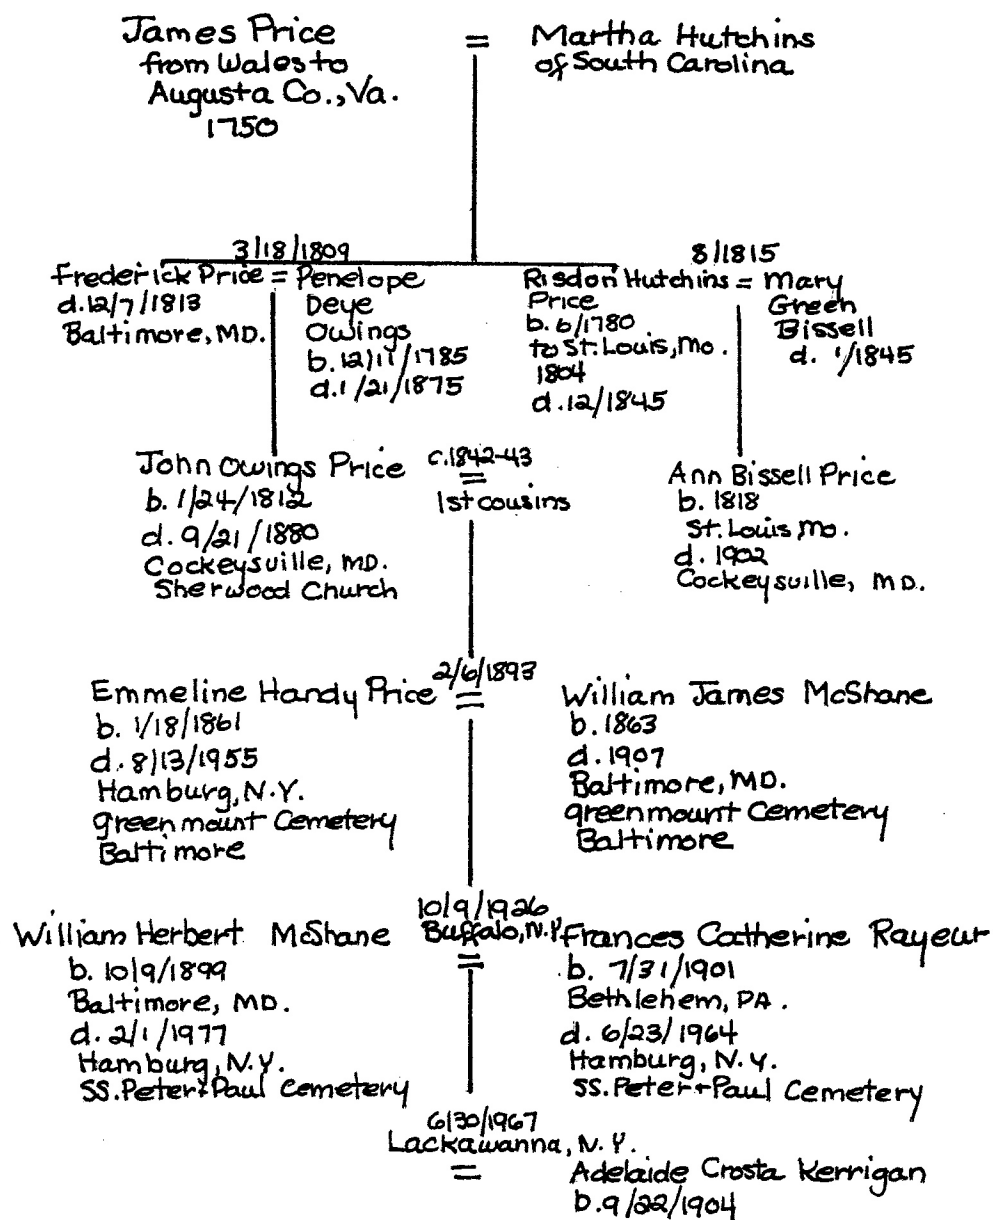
James Price from Wales to Augusta Co., Va. 1750

=

Martha Hutchins of South Carolina

3/18/1809

Frederick Price = Penelope Deye Owings
d. 12/7/1813
Baltimore, MD.
b. 12/17/1785
d. 1/21/1875

8/1815

Risdon Hutchins Price = Mary Green Bissell
b. 6/1780
to St. Louis, Mo. 1804
d. 12/1845
d. 1/1845

John Owings Price
b. 1/24/1812
d. 9/21/1880
Cockeysville, MD.
Sherwood Church

c.1842-43
=
1st cousins

Ann Bissell Price
b. 1818
St. Louis Mo.
d. 1902
Cockeysville, MD.

2/6/1893

Emmeline Handy Price
b. 1/18/1861
d. 8/13/1955
Hamburg, N.Y.
greenmount Cemetery
Baltimore

=

William James McShane
b. 1863
d. 1907
Baltimore, MD.
greenmount Cemetery
Baltimore

10/9/1926
Buffalo, N.Y.

William Herbert McShane
b. 10/9/1899
Baltimore, MD.
d. 2/1/1977
Hamburg, N.Y.
SS. Peter+Paul Cemetery

=

Frances Catherine Rayeur
b. 7/31/1901
Bethlehem, PA.
d. 6/23/1964
Hamburg, N.Y.
SS. Peter+Paul Cemetery

6/30/1967
Lackawanna, N.Y.
=
Adelaide Crosta Kerrigan
b. 9/22/1904